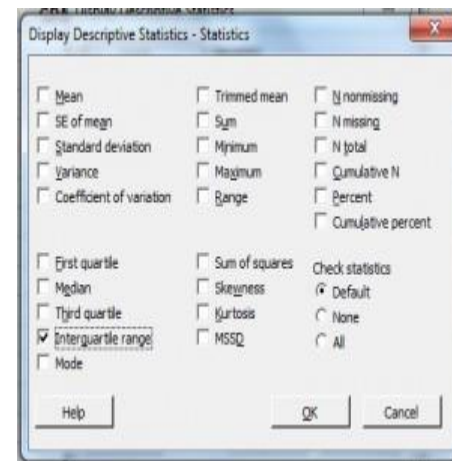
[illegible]

Display Descriptive Statistics - Statistics

Mean
SE of mean
Standard deviation
Variance
Coefficient of variation

Trimmed mean
Sum
Minimum
Maximum
Range

N nonmissing
N missing
N total
Cumulative N
Percent
Cumulative percent

First quartile
Median
Third quartile
Interquartile range
Mode

Sum of squares
Skewness
Kurtosis
MSSD

Check statistics
Default
None
All

Help

OK

Cancel